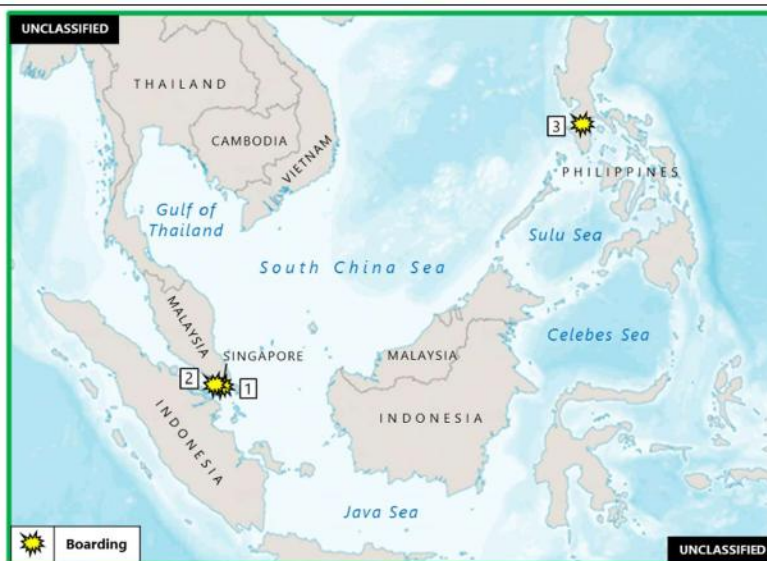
UNCLASSIFIED

THAILAND

CAMBODIA

VIETNAM

Gulf of Thailand

3

PHILIPPINES

Sulu Sea

South China Sea

MALAYSIA

SINGAPORE

2

1

MALAYSIA

Celebes Sea

INDONESIA

INDONESIA

Java Sea

Boarding

UNCLASSIFIED